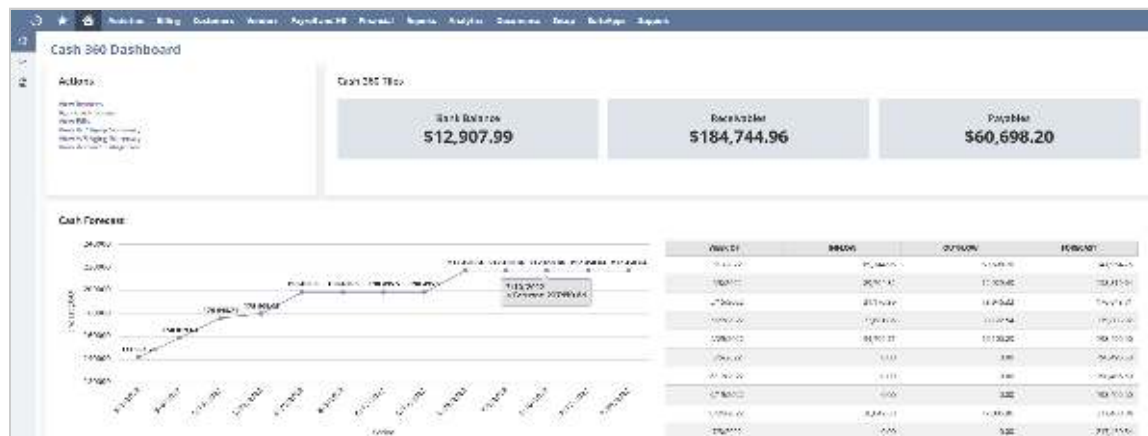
Cash 360 Dashboard

Actions

Cash 360 Tiles

Bank Balance
512,907.99

Receivables
$184,744.96

Payables
$60,698.20

Cash Forecast

| Week Of | Inflows | Outflows | Forecast |
|---|---|---|---|
| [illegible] | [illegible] | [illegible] | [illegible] |
| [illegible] | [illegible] | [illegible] | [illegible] |
| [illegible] | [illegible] | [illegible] | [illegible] |
| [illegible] | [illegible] | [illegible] | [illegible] |
| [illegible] | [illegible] | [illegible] | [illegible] |
| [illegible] | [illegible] | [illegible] | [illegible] |
| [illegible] | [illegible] | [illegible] | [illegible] |
| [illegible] | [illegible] | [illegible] | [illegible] |
| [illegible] | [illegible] | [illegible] | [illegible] |
| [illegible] | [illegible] | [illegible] | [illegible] |